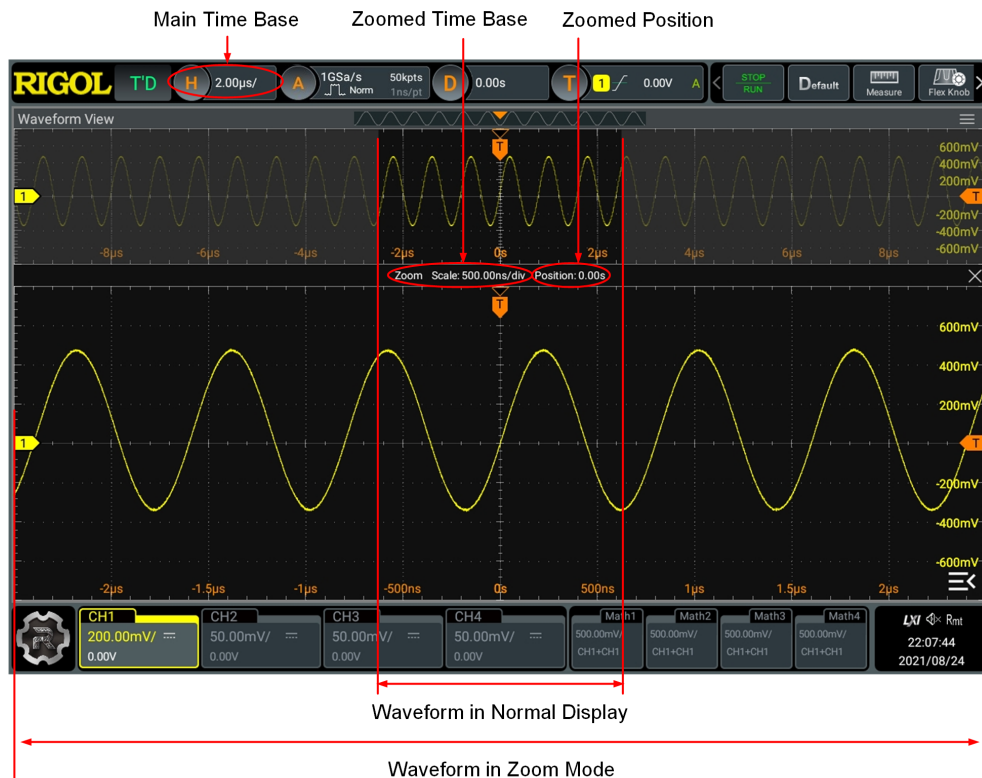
Main Time Base
Zoomed Time Base
Zoomed Position

RIGOL T'D H 2.00μs/ A 1GSa/s Norm 50kpts 1ns/pt D 0.00s T 1 0.00V A STOP RUN Default Measure Flex Knob

Waveform View

T
1
600mV
400mV
200mV
T
-200mV
-400mV
-600mV
-8μs -6μs -4μs -2μs 0s 2μs 4μs 6μs 8μs

Zoom Scale: 500.00ns/div Position: 0.00s

T
600mV
400mV
200mV
1
-200mV
-400mV
-600mV
-2μs -1.5μs -1μs -500ns 0s 500ns 1μs 1.5μs 2μs

CH1 200.00mV/ 0.00V
CH2 50.00mV/ 0.00V
CH3 50.00mV/ 0.00V
CH4 50.00mV/ 0.00V
Math1 500.00mV/ CH1+CH1
Math2 500.00mV/ CH1+CH1
Math3 500.00mV/ CH1+CH1
Math4 500.00mV/ CH1+CH1
LXI Rmt
22:07:44
2021/08/24

Waveform in Normal Display
Waveform in Zoom Mode